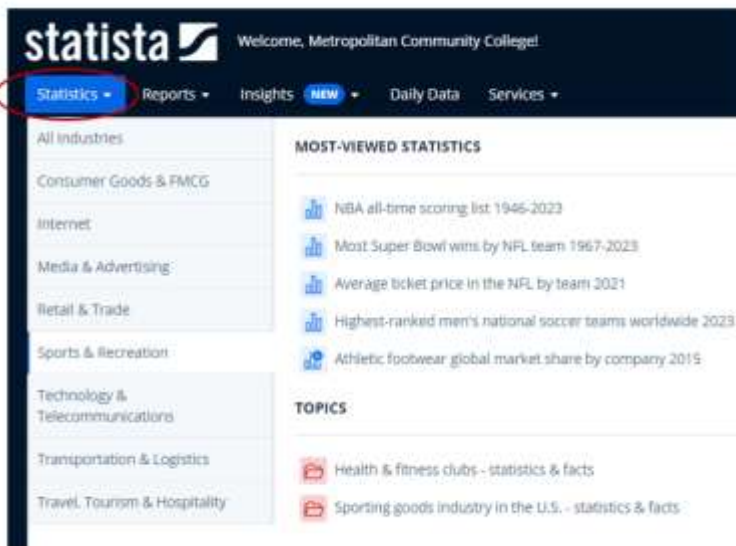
statista

Welcome, Metropolitan Community College!

Statistics ▾ Reports ▾ Insights NEW ▾ Daily Data Services ▾

All Industries

Consumer Goods & FMCG

Internet

Media & Advertising

Retail & Trade

Sports & Recreation

Technology & Telecommunications

Transportation & Logistics

Travel, Tourism & Hospitality

MOST-VIEWED STATISTICS

NBA all-time scoring list 1946-2023

Most Super Bowl wins by NFL team 1967-2023

Average ticket price in the NFL by team 2021

Highest-ranked men's national soccer teams worldwide 2023

Athletic footwear global market share by company 2015

TOPICS

Health & fitness clubs - statistics & facts

Sporting goods industry in the U.S. - statistics & facts